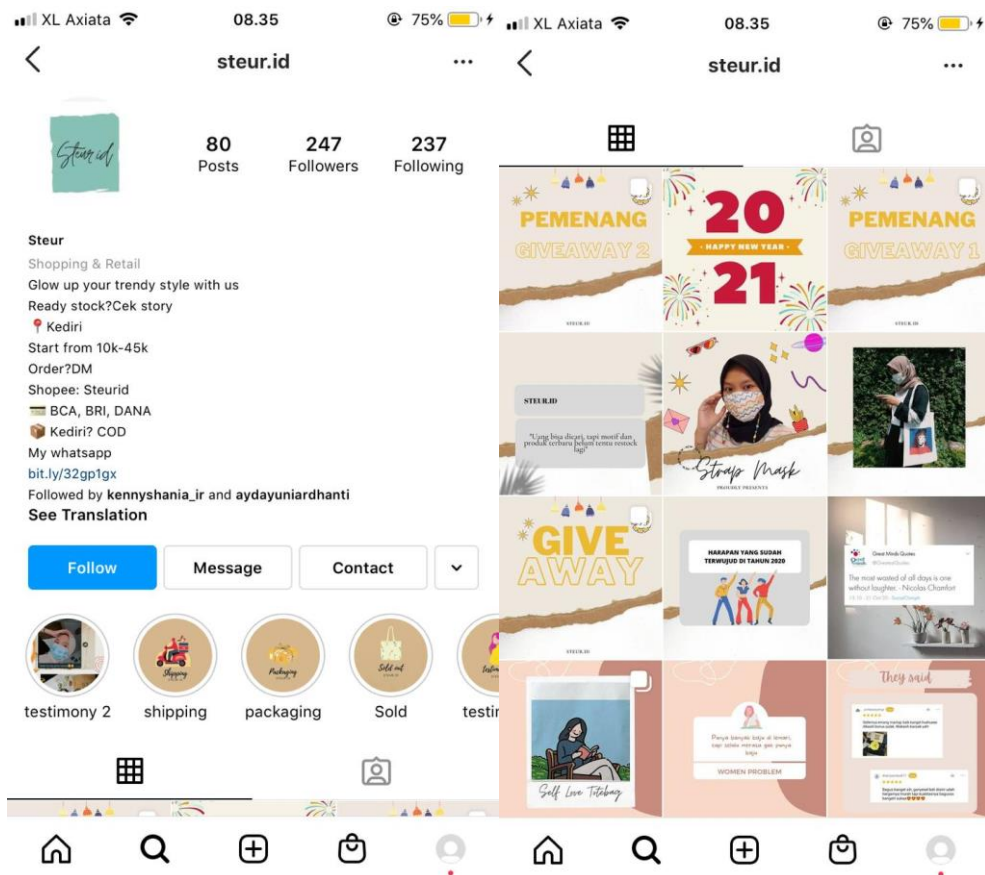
XL Axiata 08.35 75%

steur.id

Steur.id

80 Posts
247 Followers
237 Following

Steur
Shopping & Retail
Glow up your trendy style with us
Ready stock?Cek story
📍Kediri
Start from 10k-45k
Order?DM
Shopee: Steurid
💳 BCA, BRI, DANA
📦 Kediri? COD
My whatsapp
bit.ly/32gp1gx
Followed by kennyshania_ir and aydayuniardhanti
See Translation

Follow
Message
Contact

testimony 2
Shipping
shipping
Packaging
packaging
Sold out
Sold
testi

XL Axiata 08.35 75%

steur.id

PEMENANG GIVEAWAY 2
STEUR.ID

20 HAPPY NEW YEAR 21

PEMENANG GIVEAWAY 1
STEUR.ID

STEUR.ID
"Uang bisa dicari, tapi motif dan produk terbaru belum tentu restock lagi"

Strap Mask
PROUDLY PRESENTS

GIVE AWAY
STEUR.ID

HARAPAN YANG SUDAH TERWUJUD DI TAHUN 2020

Great Minds Quotes
The most wasted of all days is one without laughter. -Nicolas Chamfort

Self Love Tutorial

Punya banyak baju di lemari, tapi selalu merasa gak punya baju
WOMEN PROBLEM

They said